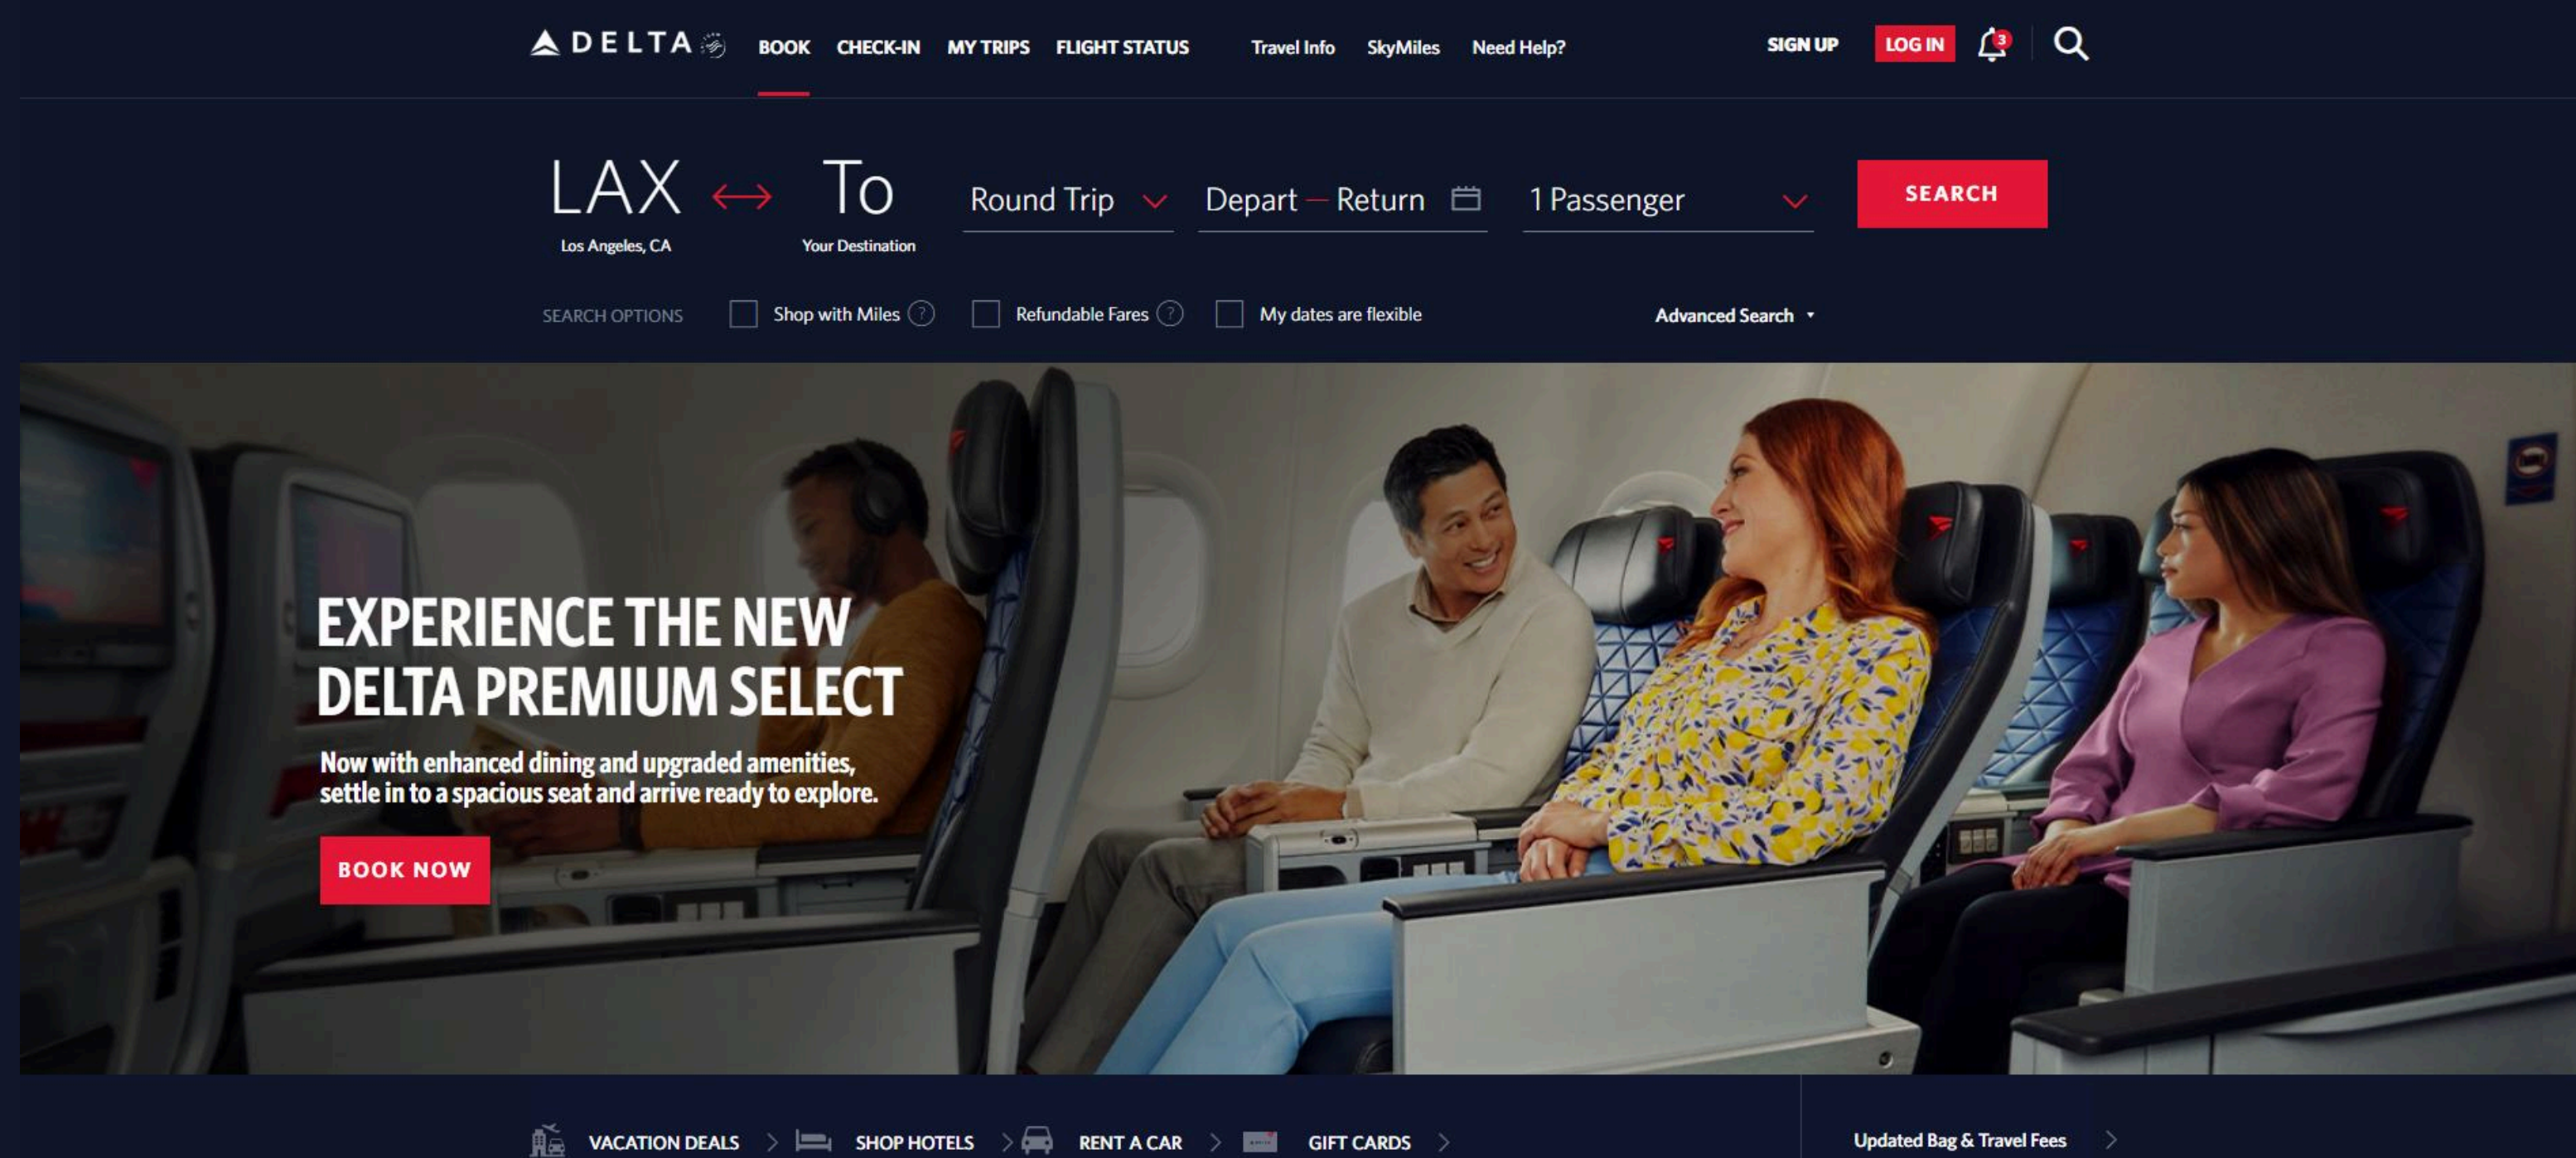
DELTA BOOK CHECK-IN MY TRIPS FLIGHT STATUS Travel Info SkyMiles Need Help? SIGN UP LOG IN 3

LAX
Los Angeles, CA
To
Your Destination
Round Trip
Depart — Return
1 Passenger
SEARCH

SEARCH OPTIONS Shop with Miles ? Refundable Fares ? My dates are flexible Advanced Search

EXPERIENCE THE NEW DELTA PREMIUM SELECT

Now with enhanced dining and upgraded amenities, settle in to a spacious seat and arrive ready to explore.

BOOK NOW

VACATION DEALS > SHOP HOTELS > RENT A CAR > GIFT CARDS >

Updated Bag & Travel Fees >